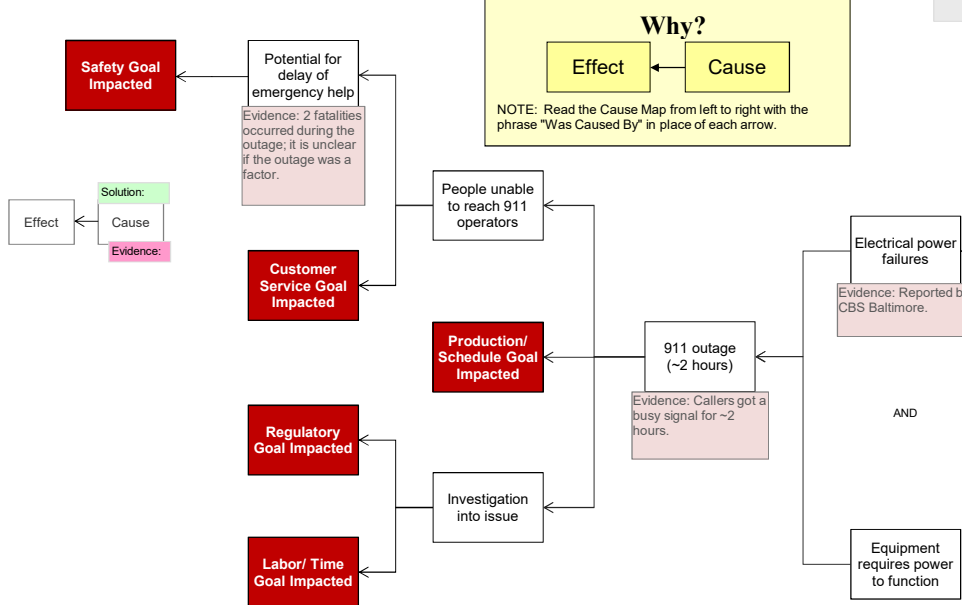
Why?

Effect

Cause

NOTE: Read the Cause Map from left to right with the phrase "Was Caused By" in place of each arrow.

Safety Goal Impacted

Potential for delay of emergency help

Evidence: 2 fatalities occurred during the outage; it is unclear if the outage was a factor.

Solution:

Effect

Cause

Evidence:

People unable to reach 911 operators

Customer Service Goal Impacted

Electrical power failures

Evidence: Reported b CBS Baltimore.

Production/ Schedule Goal Impacted

911 outage (~2 hours)

Evidence: Callers got a busy signal for ~2 hours.

AND

Regulatory Goal Impacted

Investigation into issue

Labor/ Time Goal Impacted

Equipment requires power to function